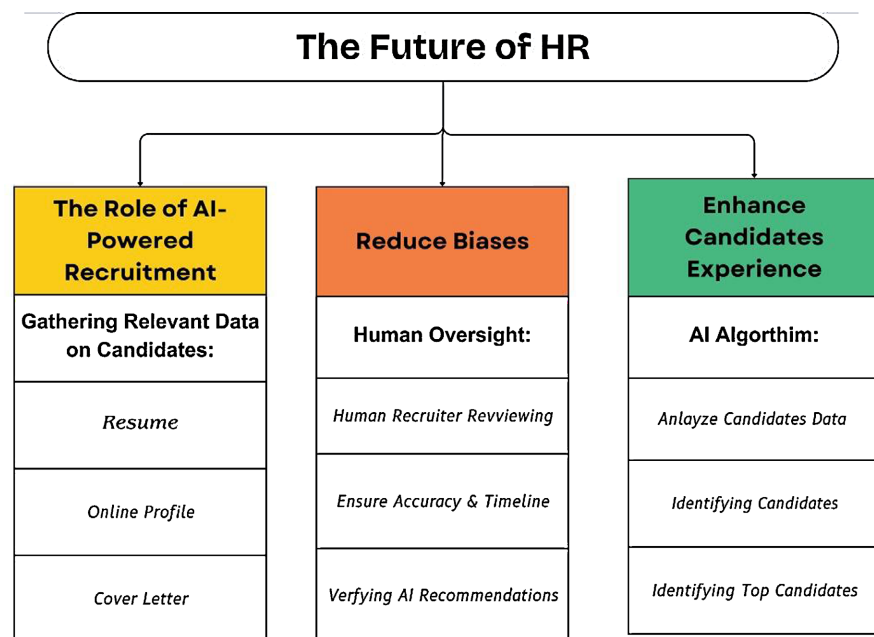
The Future of HR

The Role of AI-Powered Recruitment

Gathering Relevant Data on Candidates:

Resume

Online Profile

Cover Letter

Reduce Biases

Human Oversight:

Human Recruiter Revviewing

Ensure Accuracy & Timeline

Verfying AI Recommendations

Enhance Candidates Experience

AI Algorthim:

Anlayze Candidates Data

Identifying Candidates

Identifying Top Candidates